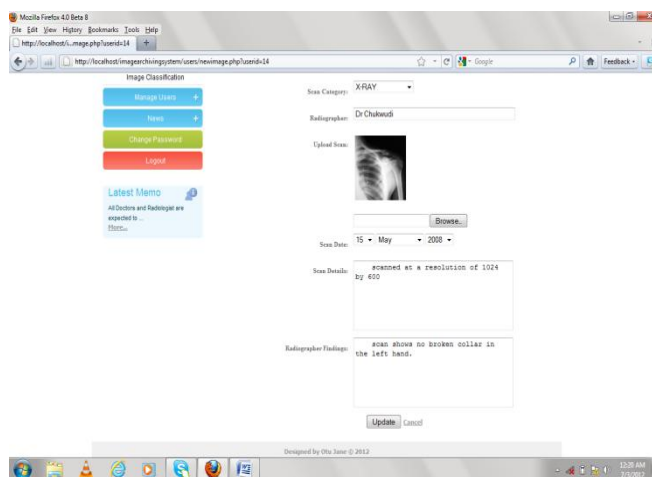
Mozilla Firefox 4.0 Beta 8

File Edit View History Bookmarks Tools Help

http://localhost/i...mage.php?userid=14 +

http://localhost/imagearchivingsystem/users/newimage.php?userid=14

Google

Feedback

Image Classification

Manage Users +

News +

Change Password

Logout

Latest Memo

All Doctors and Radiologist are expected to ...

More...

Scan Category: X-RAY

Radiographer: Dr Chukwudi

Upload Scan:

Browse..

Scan Date: 15 May 2008

Scan Details: scanned at a resolution of 1024 by 600

Radiographer Findings: scan shows no broken collar in the left hand.

Update Cancel

Designed by Otu Jane © 2012

12:28 AM

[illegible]